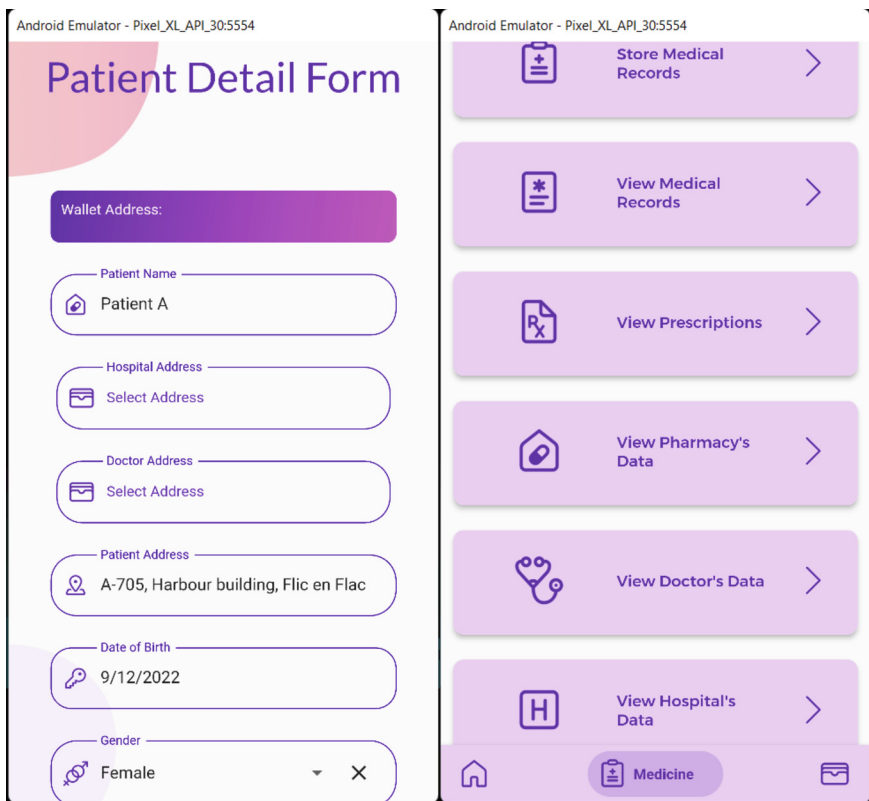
Android Emulator - Pixel_XL_API_30:5554

Patient Detail Form

Wallet Address:

Patient Name
Patient A

Hospital Address
Select Address

Doctor Address
Select Address

Patient Address
A-705, Harbour building, Flic en Flac

Date of Birth
9/12/2022

Gender
Female

Android Emulator - Pixel_XL_API_30:5554

Store Medical Records

View Medical Records

View Prescriptions

View Pharmacy's Data

View Doctor's Data

View Hospital's Data

Medicine